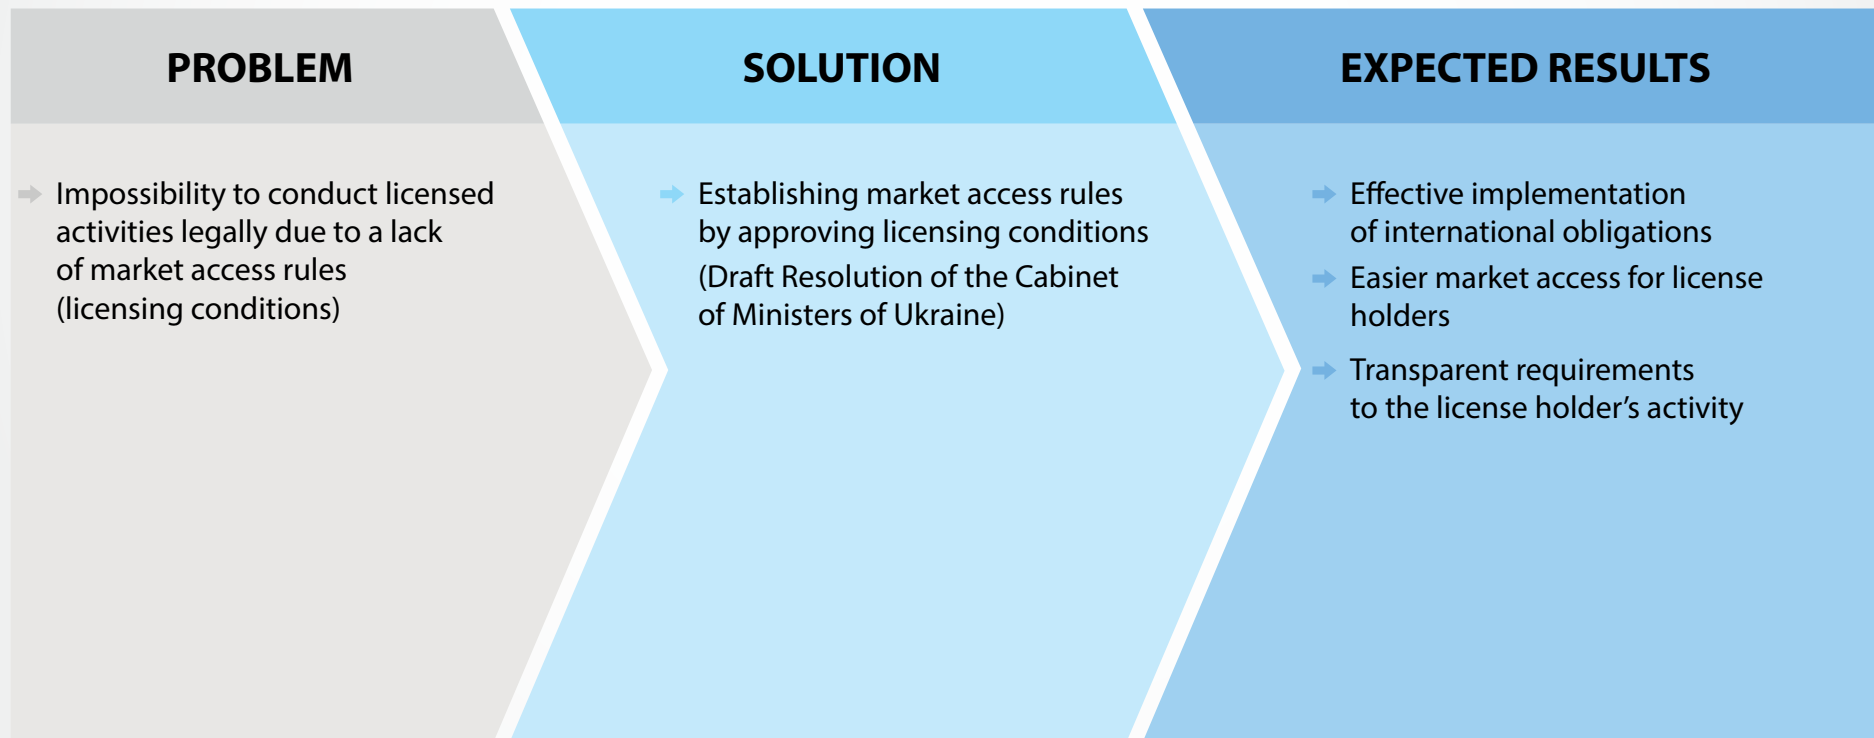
PROBLEM

Impossibility to conduct licensed activities legally due to a lack of market access rules (licensing conditions)

SOLUTION

Establishing market access rules by approving licensing conditions (Draft Resolution of the Cabinet of Ministers of Ukraine)

EXPECTED RESULTS

Effective implementation of international obligations

Easier market access for license holders

Transparent requirements to the license holder’s activity